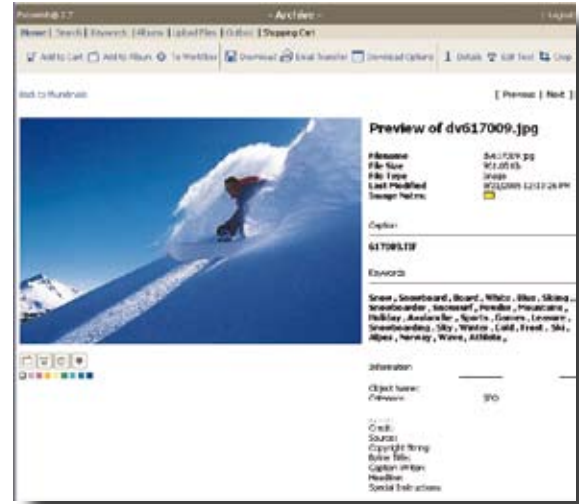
Fotoweb® 2.7 - Archive - Logout

Home | Search | Keywords | Albums | Upload Files | Outbox | Shopping Cart

Add to Cart | Add to Album | To Workflow | Download | Email Transfer | Download Options | Details | Edit Text | Crop

Back to thumbnails

[ Previous | Next ]

Preview of dv617009.jpg

| | |
|---|---|
| Filename | dv617009.jpg |
| File Size | 93.65 Kb |
| File Type | Image |
| Last Modified | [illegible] |
| Usage Notes: | |

Caption

617009.TIF

Keywords

Snow, Snowboard, Board, White, Blue, Skiing, Snowboarder, Snowsurf, Powder, Mountains, Holiday, Avalanche, Sports, Games, Leisure, Snowboarding, Sky, Winter, Cold, Frost, Ski, Alpes, Norway, Wave, Athlete,

Information

Object Name:
Category: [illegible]

Credit:
Source:
Copyright String:
Byline Title:
Caption Writer:
Headline:
Special Instructions: